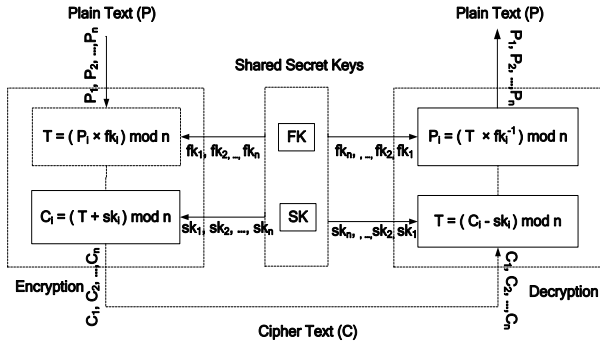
Plain Text (P)

$P_1, P_2, ..., P_n$

Shared Secret Keys

Plain Text (P)

$P_1, P_2, ..., P_n$

$T = ( P_i \times fk_i ) \bmod n$

$fk_1, fk_2, .., fk_n$

FK

$fk_n, ., .., fk_2, fk_1$

$P_i = ( T \times fk_i^{-1} ) \bmod n$

$C_i = ( T + sk_i ) \bmod n$

$sk_1, sk_2, ...., sk_n$

SK

$sk_n, ., .., sk_2, sk_1$

$T = ( C_i - sk_i ) \bmod n$

Encryption

$C_1, C_2, ..., C_n$

$C_1, C_2, ..., C_n$

Decryption

Cipher Text (C)